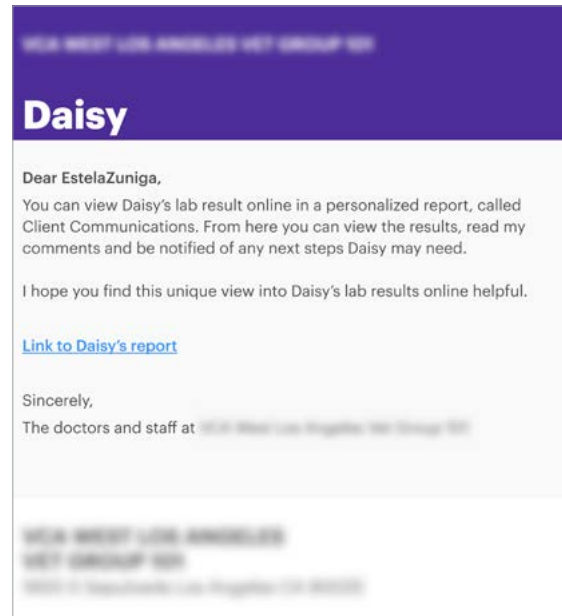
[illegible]

Daisy

Dear EstelaZuniga,

You can view Daisy's lab result online in a personalized report, called Client Communications. From here you can view the results, read my comments and be notified of any next steps Daisy may need.

I hope you find this unique view into Daisy's lab results online helpful.

Link to Daisy's report

Sincerely,
The doctors and staff at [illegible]

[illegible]
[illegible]
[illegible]